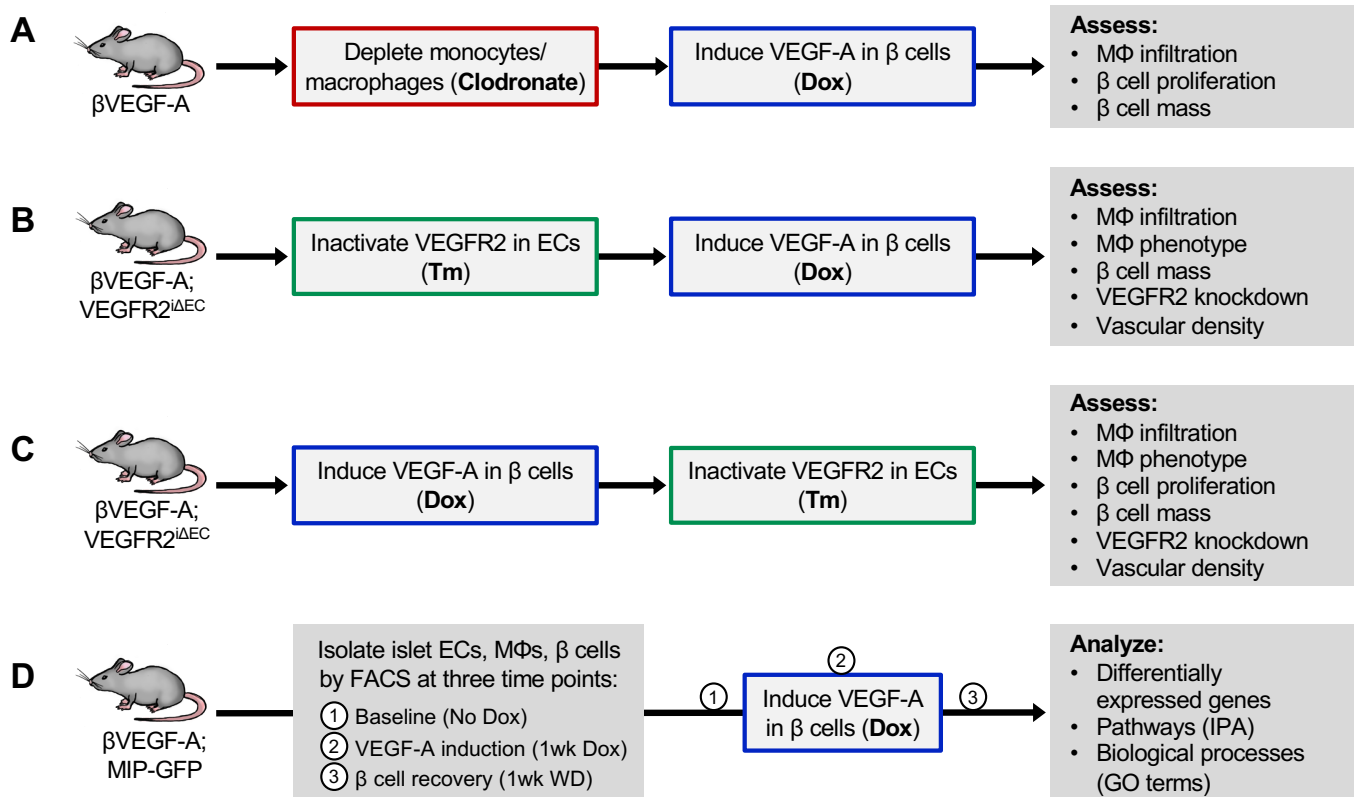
A

βVEGF-A

Deplete monocytes/ macrophages (**Clodronate**)

Induce VEGF-A in β cells (**Dox**)

**Assess:**
- MΦ infiltration
- β cell proliferation
- β cell mass

B

βVEGF-A; VEGFR2$^{i\Delta EC}$

Inactivate VEGFR2 in ECs (**Tm**)

Induce VEGF-A in β cells (**Dox**)

**Assess:**
- MΦ infiltration
- MΦ phenotype
- β cell mass
- VEGFR2 knockdown
- Vascular density

C

βVEGF-A; VEGFR2$^{i\Delta EC}$

Induce VEGF-A in β cells (**Dox**)

Inactivate VEGFR2 in ECs (**Tm**)

**Assess:**
- MΦ infiltration
- MΦ phenotype
- β cell proliferation
- β cell mass
- VEGFR2 knockdown
- Vascular density

D

βVEGF-A; MIP-GFP

Isolate islet ECs, MΦs, β cells by FACS at three time points:
1 Baseline (No Dox)
2 VEGF-A induction (1wk Dox)
3 β cell recovery (1wk WD)

1

2

Induce VEGF-A in β cells (**Dox**)

3

**Analyze:**
- Differentially expressed genes
- Pathways (IPA)
- Biological processes (GO terms)